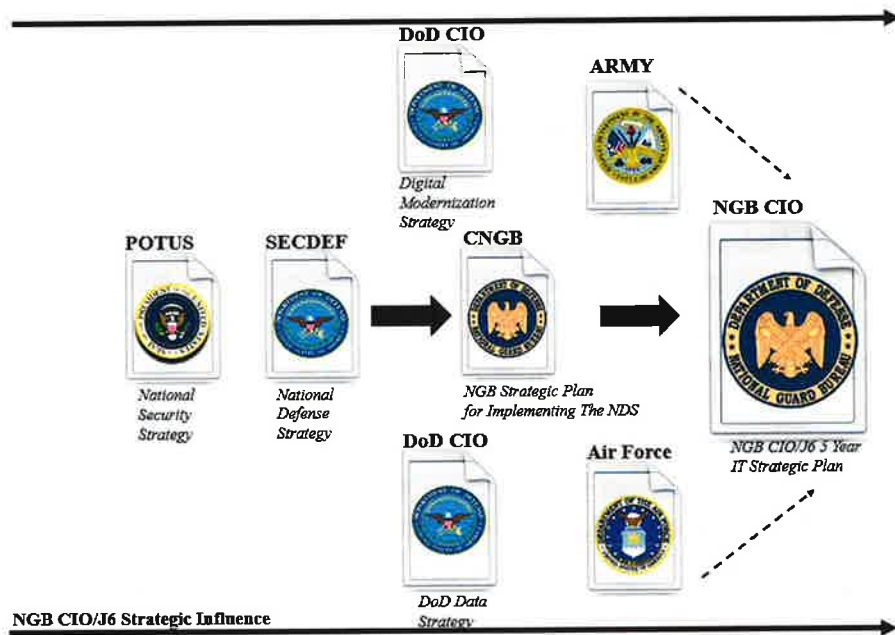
DoD CIO

Digital Modernization Strategy

ARMY

NGB CIO

POTUS

National Security Strategy

SECDEF

National Defense Strategy

CNGB

NGB Strategic Plan for Implementing The NDS

DEPARTMENT OF DEFENSE NATIONAL GUARD BUREAU

NGB CIO/J6 5 Year IT Strategic Plan

DoD CIO

DoD Data Strategy

Air Force

NGB CIO/J6 Strategic Influence